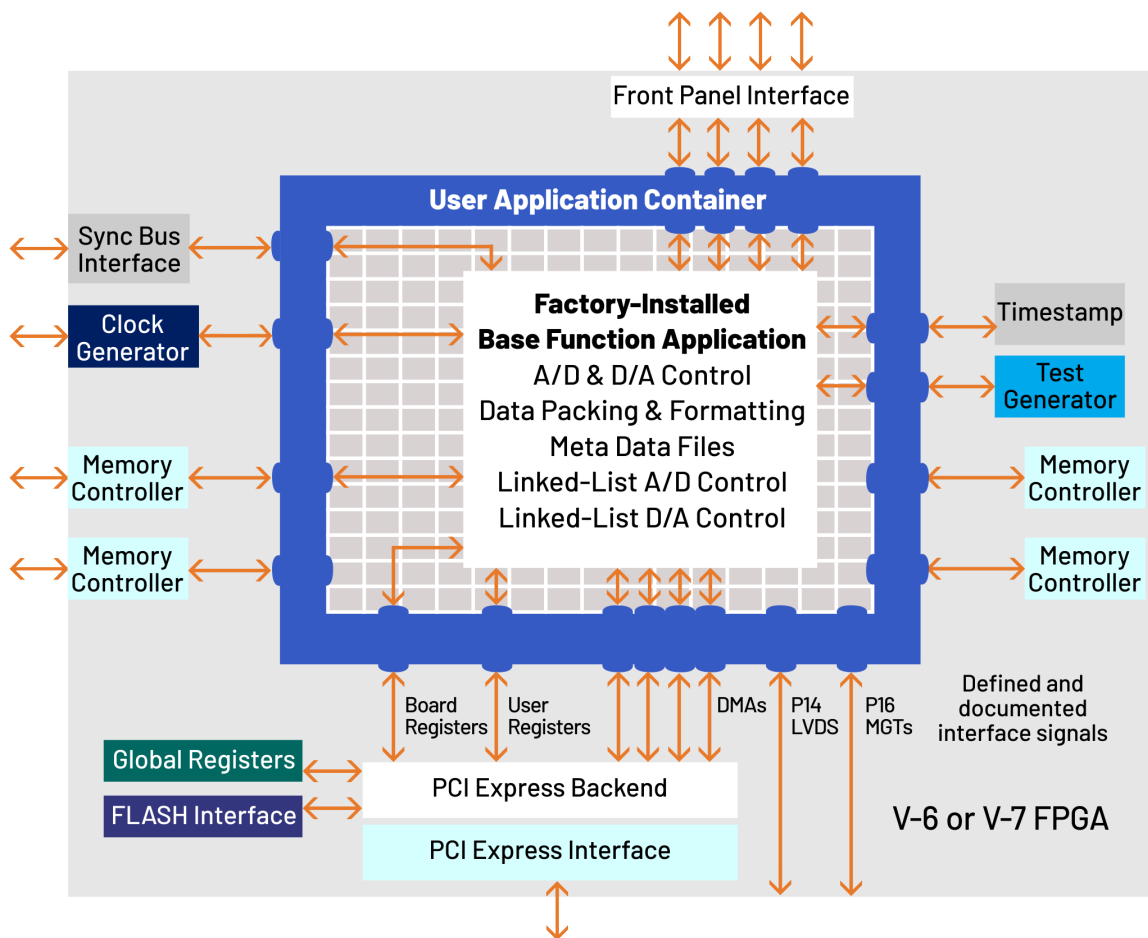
Front Panel Interface

User Application Container

Sync Bus Interface

Clock Generator

Memory Controller

Memory Controller

Factory-Installed
Base Function Application
A/D & D/A Control
Data Packing & Formatting
Meta Data Files
Linked-List A/D Control
Linked-List D/A Control

Timestamp

Test Generator

Memory Controller

Memory Controller

Board Registers

User Registers

DMAs

P14 LVDS

P16 MGTs

Defined and documented interface signals

Global Registers

FLASH Interface

PCI Express Backend

PCI Express Interface

V-6 or V-7 FPGA